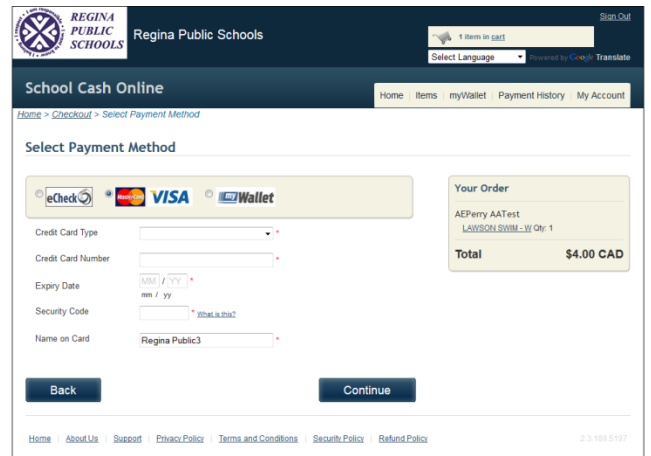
REGINA PUBLIC SCHOOLS

Regina Public Schools

Sign Out

1 item in cart

Select Language

Powered by Google Translate

School Cash Online

Home | Items | myWallet | Payment History | My Account

Home > Checkout > Select Payment Method

Select Payment Method

eCheck MasterCard VISA myWallet

Credit Card Type *

Credit Card Number *

Expiry Date MM / YY *
mm / yy

Security Code * What is this?

Name on Card Regina Public3 *

Your Order

AEPerry AATest
LAWSON SWIM - W Qty: 1

Total $4.00 CAD

Back

Continue

Home | About Us | Support | Privacy Policy | Terms and Conditions | Security Policy | Refund Policy

2.3.189.5187